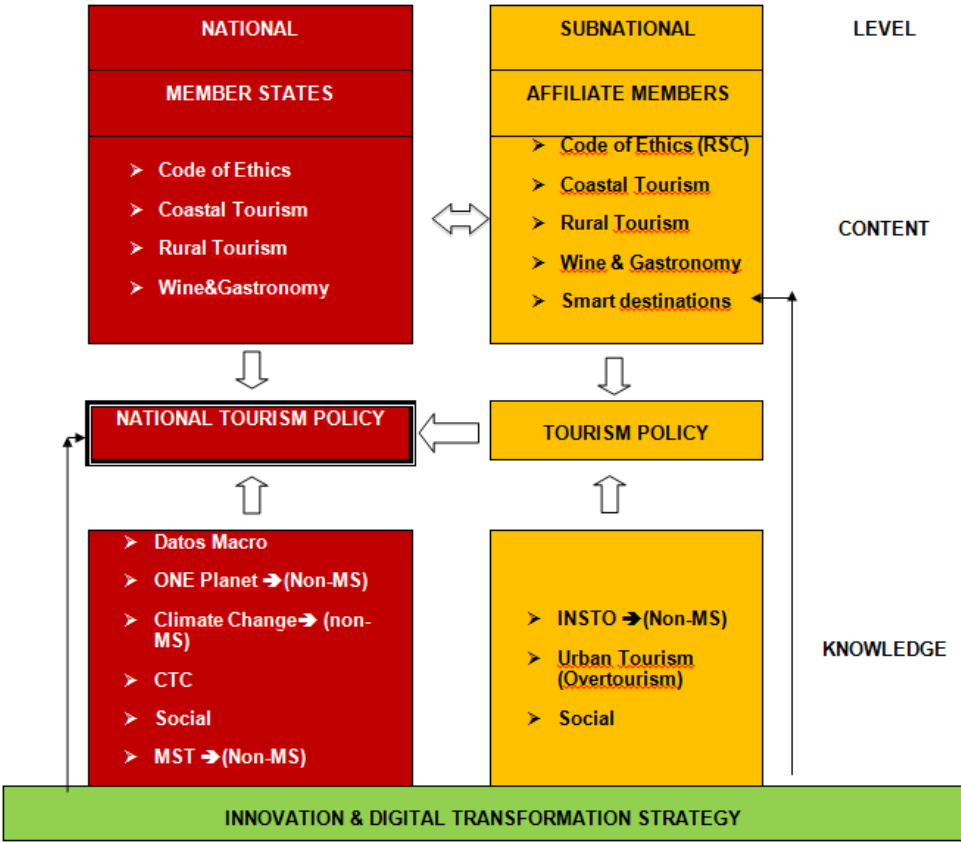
NATIONAL

MEMBER STATES

- Code of Ethics
- Coastal Tourism
- Rural Tourism
- Wine&Gastronomy

SUBNATIONAL

AFFILIATE MEMBERS

- Code of Ethics (RSC)
- Coastal Tourism
- Rural Tourism
- Wine & Gastronomy
- Smart destinations

LEVEL

CONTENT

NATIONAL TOURISM POLICY

TOURISM POLICY

- Datos Macro
- ONE Planet ➔(Non-MS)
- Climate Change➔ (non-MS)
- CTC
- Social
- MST ➔(Non-MS)

- INSTO ➔(Non-MS)
- Urban Tourism (Overtourism)
- Social

KNOWLEDGE

INNOVATION & DIGITAL TRANSFORMATION STRATEGY